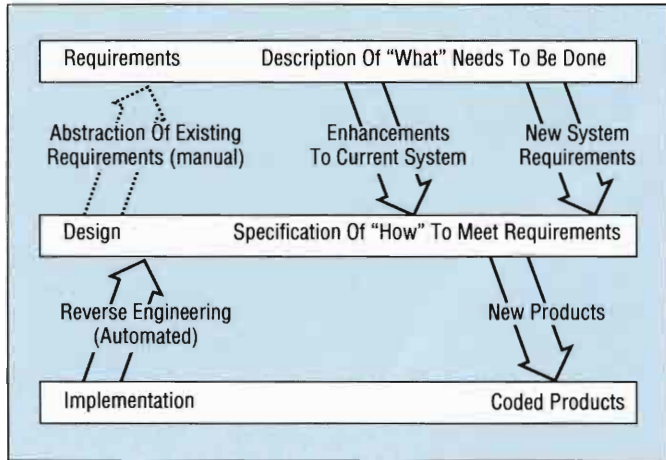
Requirements Description Of "What" Needs To Be Done

Abstraction Of Existing Requirements (manual)

Enhancements To Current System

New System Requirements

Design Specification Of "How" To Meet Requirements

Reverse Engineering (Automated)

New Products

Implementation Coded Products